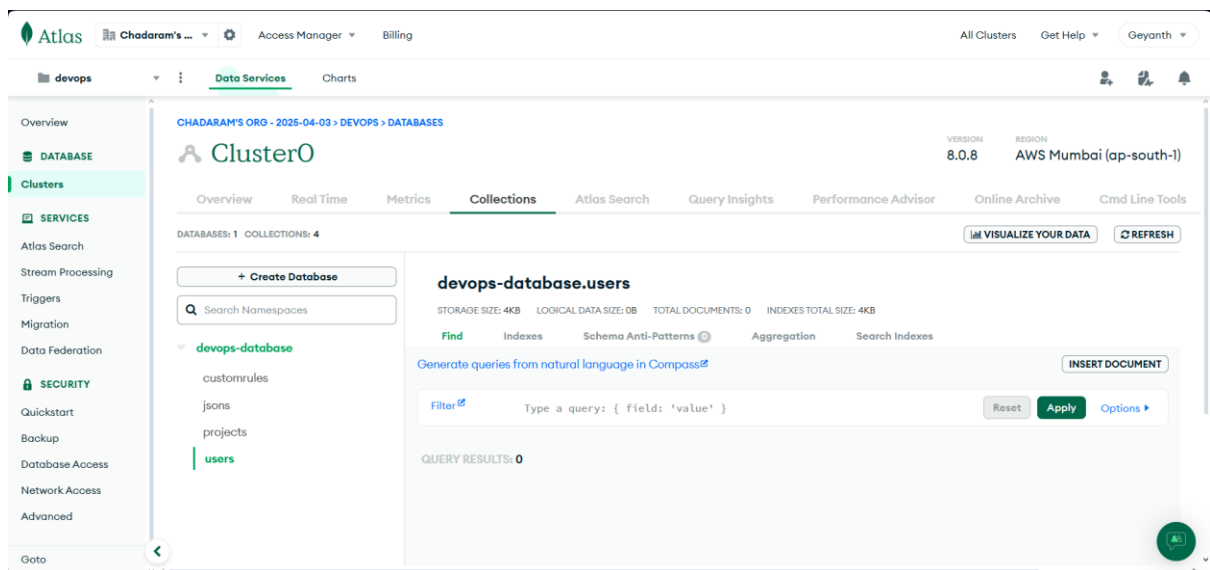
Atlas Chadaram's ... Access Manager Billing All Clusters Get Help Geyanth

devops Data Services Charts

Overview
DATABASE
Clusters
SERVICES
Atlas Search
Stream Processing
Triggers
Migration
Data Federation
SECURITY
Quickstart
Backup
Database Access
Network Access
Advanced
Goto

CHADARAM'S ORG - 2025-04-03 > DEVOPS > DATABASES

Cluster0

VERSION 8.0.8 REGION AWS Mumbai (ap-south-1)

Overview Real Time Metrics Collections Atlas Search Query Insights Performance Advisor Online Archive Cmd Line Tools

DATABASES: 1 COLLECTIONS: 4

VISUALIZE YOUR DATA REFRESH

+ Create Database

Search Namespaces

devops-database
customrules
jsons
projects
users

devops-database.users

STORAGE SIZE: 4KB LOGICAL DATA SIZE: 0B TOTAL DOCUMENTS: 0 INDEXES TOTAL SIZE: 4KB

Find Indexes Schema Anti-Patterns 0 Aggregation Search Indexes

Generate queries from natural language in Compass

INSERT DOCUMENT

Filter Type a query: { field: 'value' } Reset Apply Options ▸

QUERY RESULTS: 0